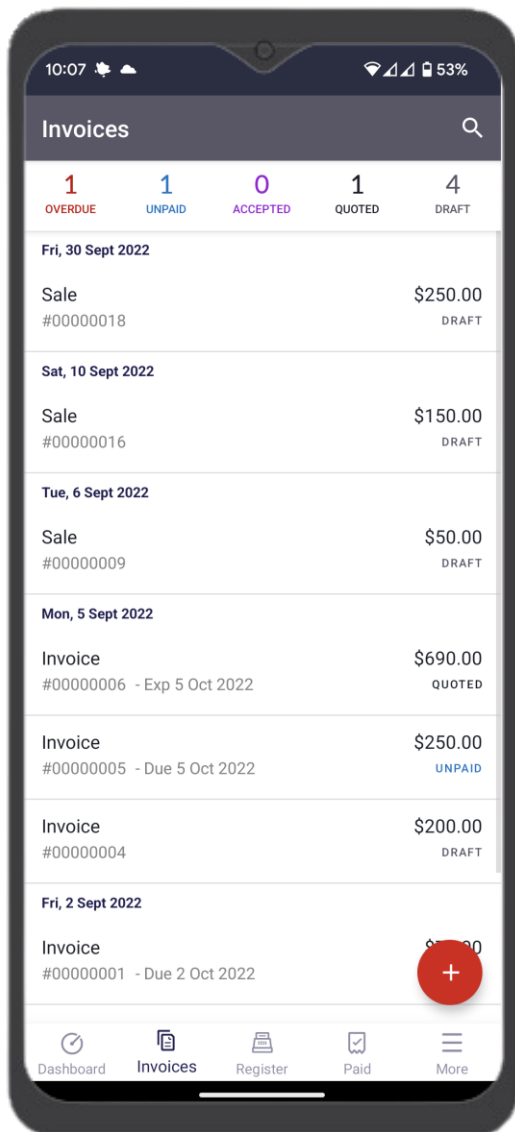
10:07 53%

Invoices

1 OVERDUE
1 UNPAID
0 ACCEPTED
1 QUOTED
4 DRAFT

Fri, 30 Sept 2022

Sale
#00000018
$250.00
DRAFT

Sat, 10 Sept 2022

Sale
#00000016
$150.00
DRAFT

Tue, 6 Sept 2022

Sale
#00000009
$50.00
DRAFT

Mon, 5 Sept 2022

Invoice
#00000006 - Exp 5 Oct 2022
$690.00
QUOTED

Invoice
#00000005 - Due 5 Oct 2022
$250.00
UNPAID

Invoice
#00000004
$200.00
DRAFT

Fri, 2 Sept 2022

Invoice
#00000001 - Due 2 Oct 2022
$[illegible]0

+

Dashboard
Invoices
Register
Paid
More